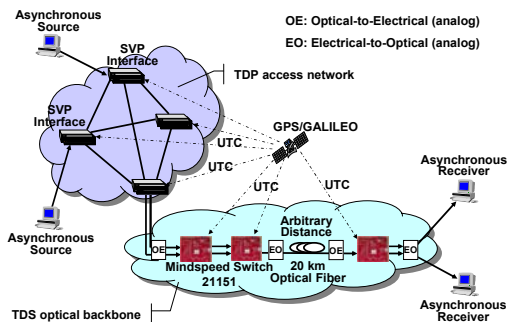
Asynchronous Source

OE: Optical-to-Electrical (analog)

EO: Electrical-to-Optical (analog)

SVP Interface

TDP access network

SVP Interface

GPS/GALILEO

UTC

UTC

UTC

UTC

Asynchronous Receiver

Arbitrary Distance

Asynchronous Source

OE

EO

OE

EO

Mindspeed Switch 21151

20 km Optical Fiber

Asynchronous Receiver

TDS optical backbone